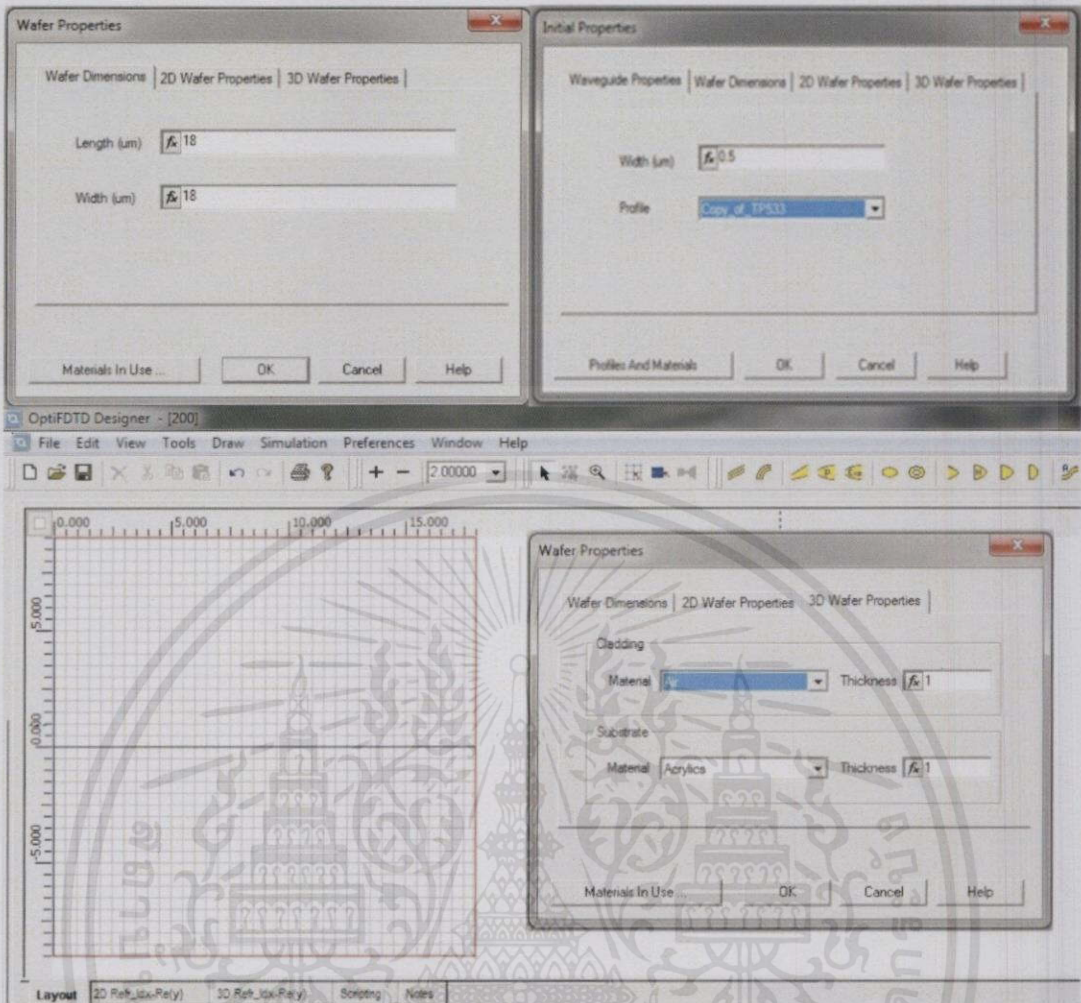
Wafer Properties

Wafer Dimensions | 2D Wafer Properties | 3D Wafer Properties

Length (um) 18

Width (um) 18

Materials In Use ... OK Cancel Help

Initial Properties

Waveguide Properties | Wafer Dimensions | 2D Wafer Properties | 3D Wafer Properties

Width (um) 0.5

Profile Copy_of_TP533

Profiles And Materials OK Cancel Help

OptiFDTD Designer - [200]

File Edit View Tools Draw Simulation Preferences Window Help

2.00000

0.000 5.000 10.000 15.000

5.000

0.000

-5.000

Wafer Properties

Wafer Dimensions | 2D Wafer Properties | 3D Wafer Properties

Cladding

Material Air Thickness 1

Substrate

Material Acrylics Thickness 1

Materials In Use ... OK Cancel Help

Layout 2D Refr_Idx-Re(y) 3D Refr_Idx-Re(y) Scripting Notes